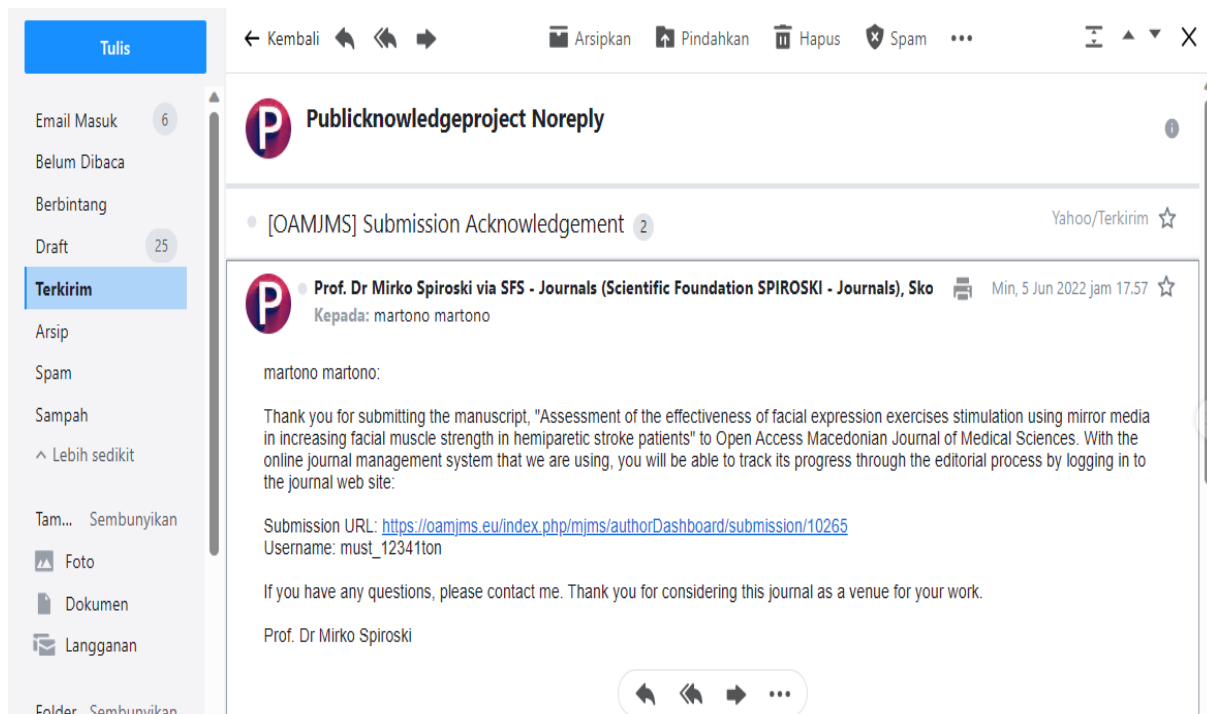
Tulis

Email Masuk 6
Belum Dibaca
Berbintang
Draft 25
Terkirim
Arsip
Spam
Sampah
^ Lebih sedikit

Tam... Sembunyikan
Foto
Dokumen
Langganan

Folder Sembunyikan

← Kembali Arsipkan Pindahkan Hapus Spam •••

P Publicknowledgeproject Noreply

[OAMJMS] Submission Acknowledgement 2

Yahoo/Terkirim

P Prof. Dr Mirko Spiroski via SFS - Journals (Scientific Foundation SPIROSKI - Journals), Sko Min, 5 Jun 2022 jam 17.57
Kepada: martono martono

martono martono:

Thank you for submitting the manuscript, "Assessment of the effectiveness of facial expression exercises stimulation using mirror media in increasing facial muscle strength in hemiparetic stroke patients" to Open Access Macedonian Journal of Medical Sciences. With the online journal management system that we are using, you will be able to track its progress through the editorial process by logging in to the journal web site:

Submission URL: https://oamjms.eu/index.php/mjms/authorDashboard/submission/10265
Username: must_12341ton

If you have any questions, please contact me. Thank you for considering this journal as a venue for your work.

Prof. Dr Mirko Spiroski

•••